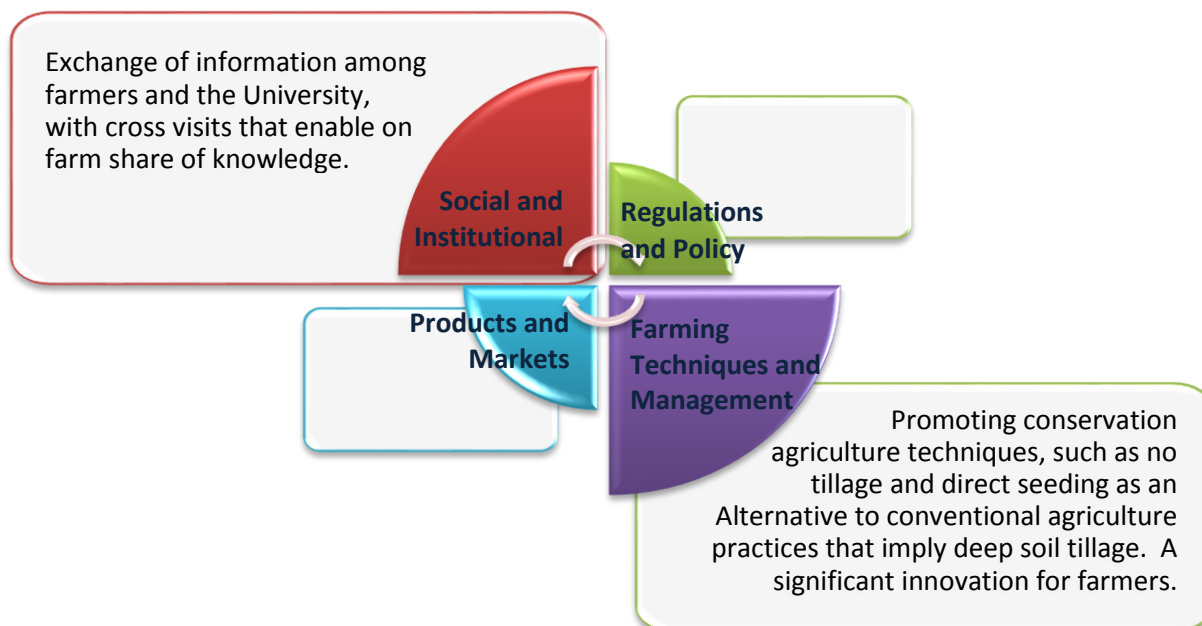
Exchange of information among farmers and the University, with cross visits that enable on farm share of knowledge.

Social and Institutional

Regulations and Policy

Products and Markets

Farming Techniques and Management

Promoting conservation agriculture techniques, such as no tillage and direct seeding as an Alternative to conventional agriculture practices that imply deep soil tillage. A significant innovation for farmers.